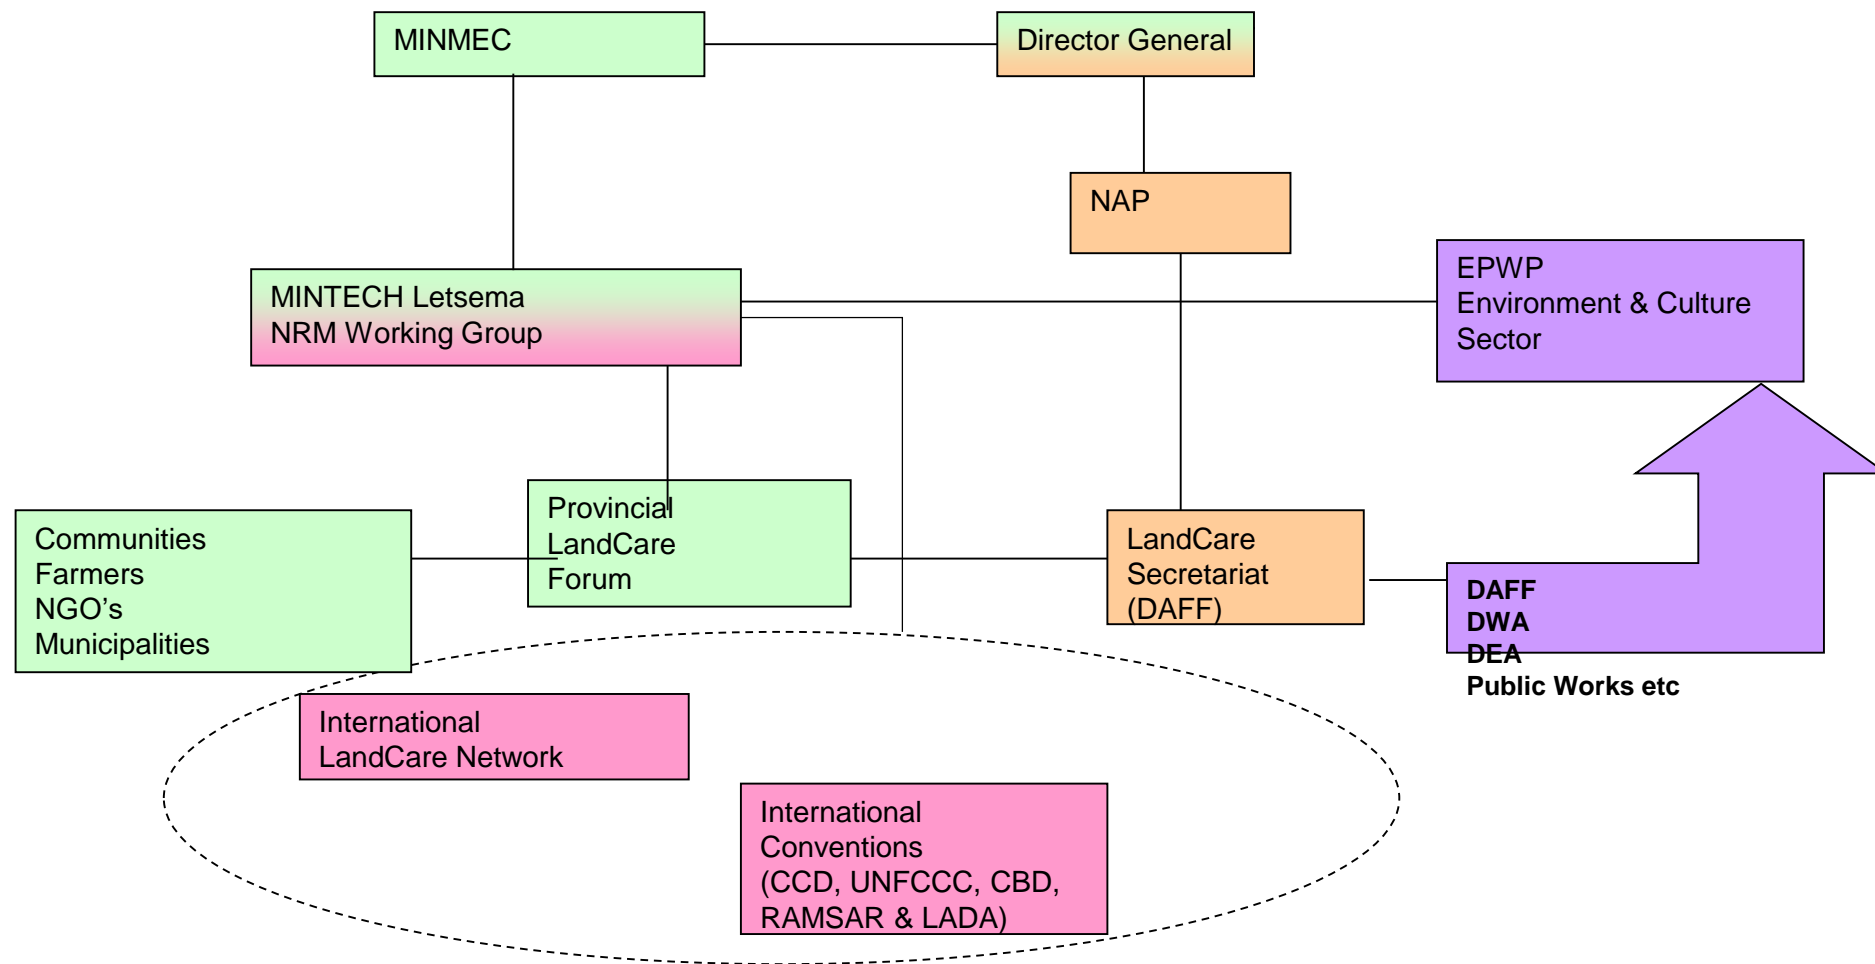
MINMEC

Director General

NAP

MINTECH Letsema
NRM Working Group

EPWP
Environment & Culture Sector

Communities
Farmers
NGO's
Municipalities

Provincial LandCare Forum

LandCare Secretariat (DAFF)

DAFF
DWA
DEA
Public Works etc

International LandCare Network

International Conventions (CCD, UNFCCC, CBD, RAMSAR & LADA)